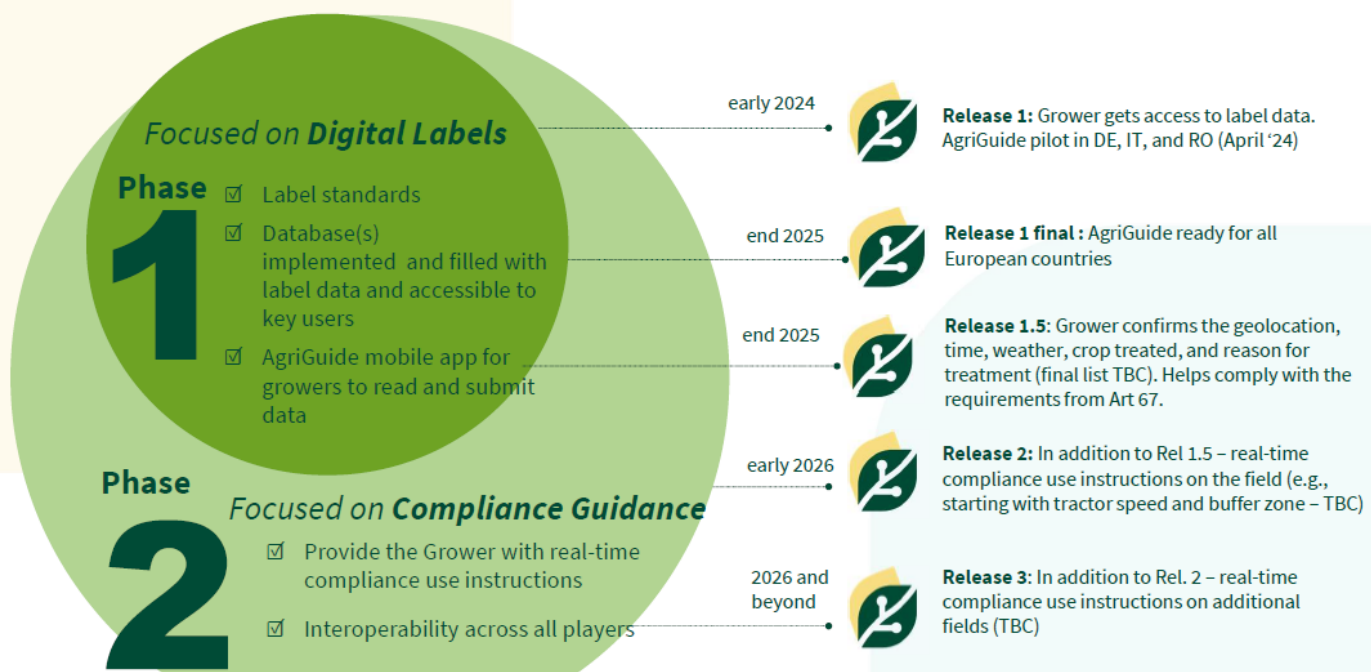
Focused on **Digital Labels**

Phase 1

☑ Label standards

☑ Database(s) implemented and filled with label data and accessible to key users

☑ AgriGuide mobile app for growers to read and submit data

Phase 2

Focused on **Compliance Guidance**

☑ Provide the Grower with real-time compliance use instructions

☑ Interoperability across all players

early 2024

**Release 1:** Grower gets access to label data. AgriGuide pilot in DE, IT, and RO (April '24)

end 2025

**Release 1 final :** AgriGuide ready for all European countries

end 2025

**Release 1.5**: Grower confirms the geolocation, time, weather, crop treated, and reason for treatment (final list TBC). Helps comply with the requirements from Art 67.

early 2026

**Release 2:** In addition to Rel 1.5 – real-time compliance use instructions on the field (e.g., starting with tractor speed and buffer zone – TBC)

2026 and beyond

**Release 3**: In addition to Rel. 2 – real-time compliance use instructions on additional fields (TBC)